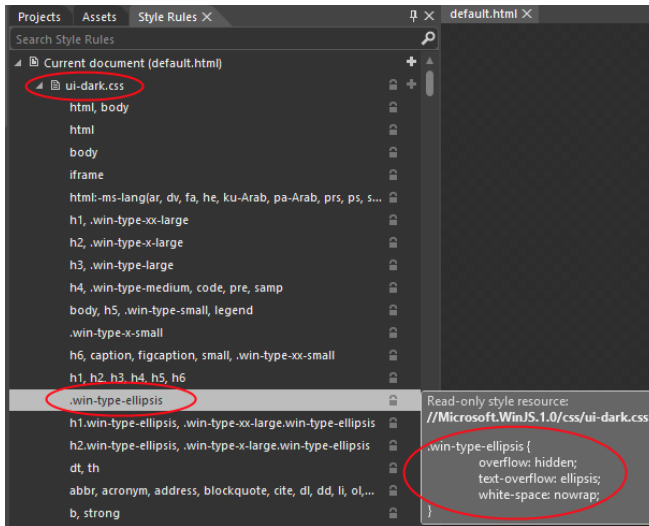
Projects Assets Style Rules ✕

default.html ✕

Search Style Rules

Current document (default.html)

ui-dark.css

html, body

html

body

iframe

html:-ms-lang(ar, dv, fa, he, ku-Arab, pa-Arab, prs, ps, s...

h1, .win-type-xx-large

h2, .win-type-x-large

h3, .win-type-large

h4, .win-type-medium, code, pre, samp

body, h5, .win-type-small, legend

.win-type-x-small

h6, caption, figcaption, small, .win-type-xx-small

h1, h2, h3, h4, h5, h6

.win-type-ellipsis

h1.win-type-ellipsis, .win-type-xx-large.win-type-ellipsis

h2.win-type-ellipsis, .win-type-x-large.win-type-ellipsis

dt, th

abbr, acronym, address, blockquote, cite, dl, dd, li, ol,...

b, strong

Read-only style resource:
//Microsoft.WinJS.1.0/css/ui-dark.css

.win-type-ellipsis {
overflow: hidden;
text-overflow: ellipsis;
white-space: nowrap;
}